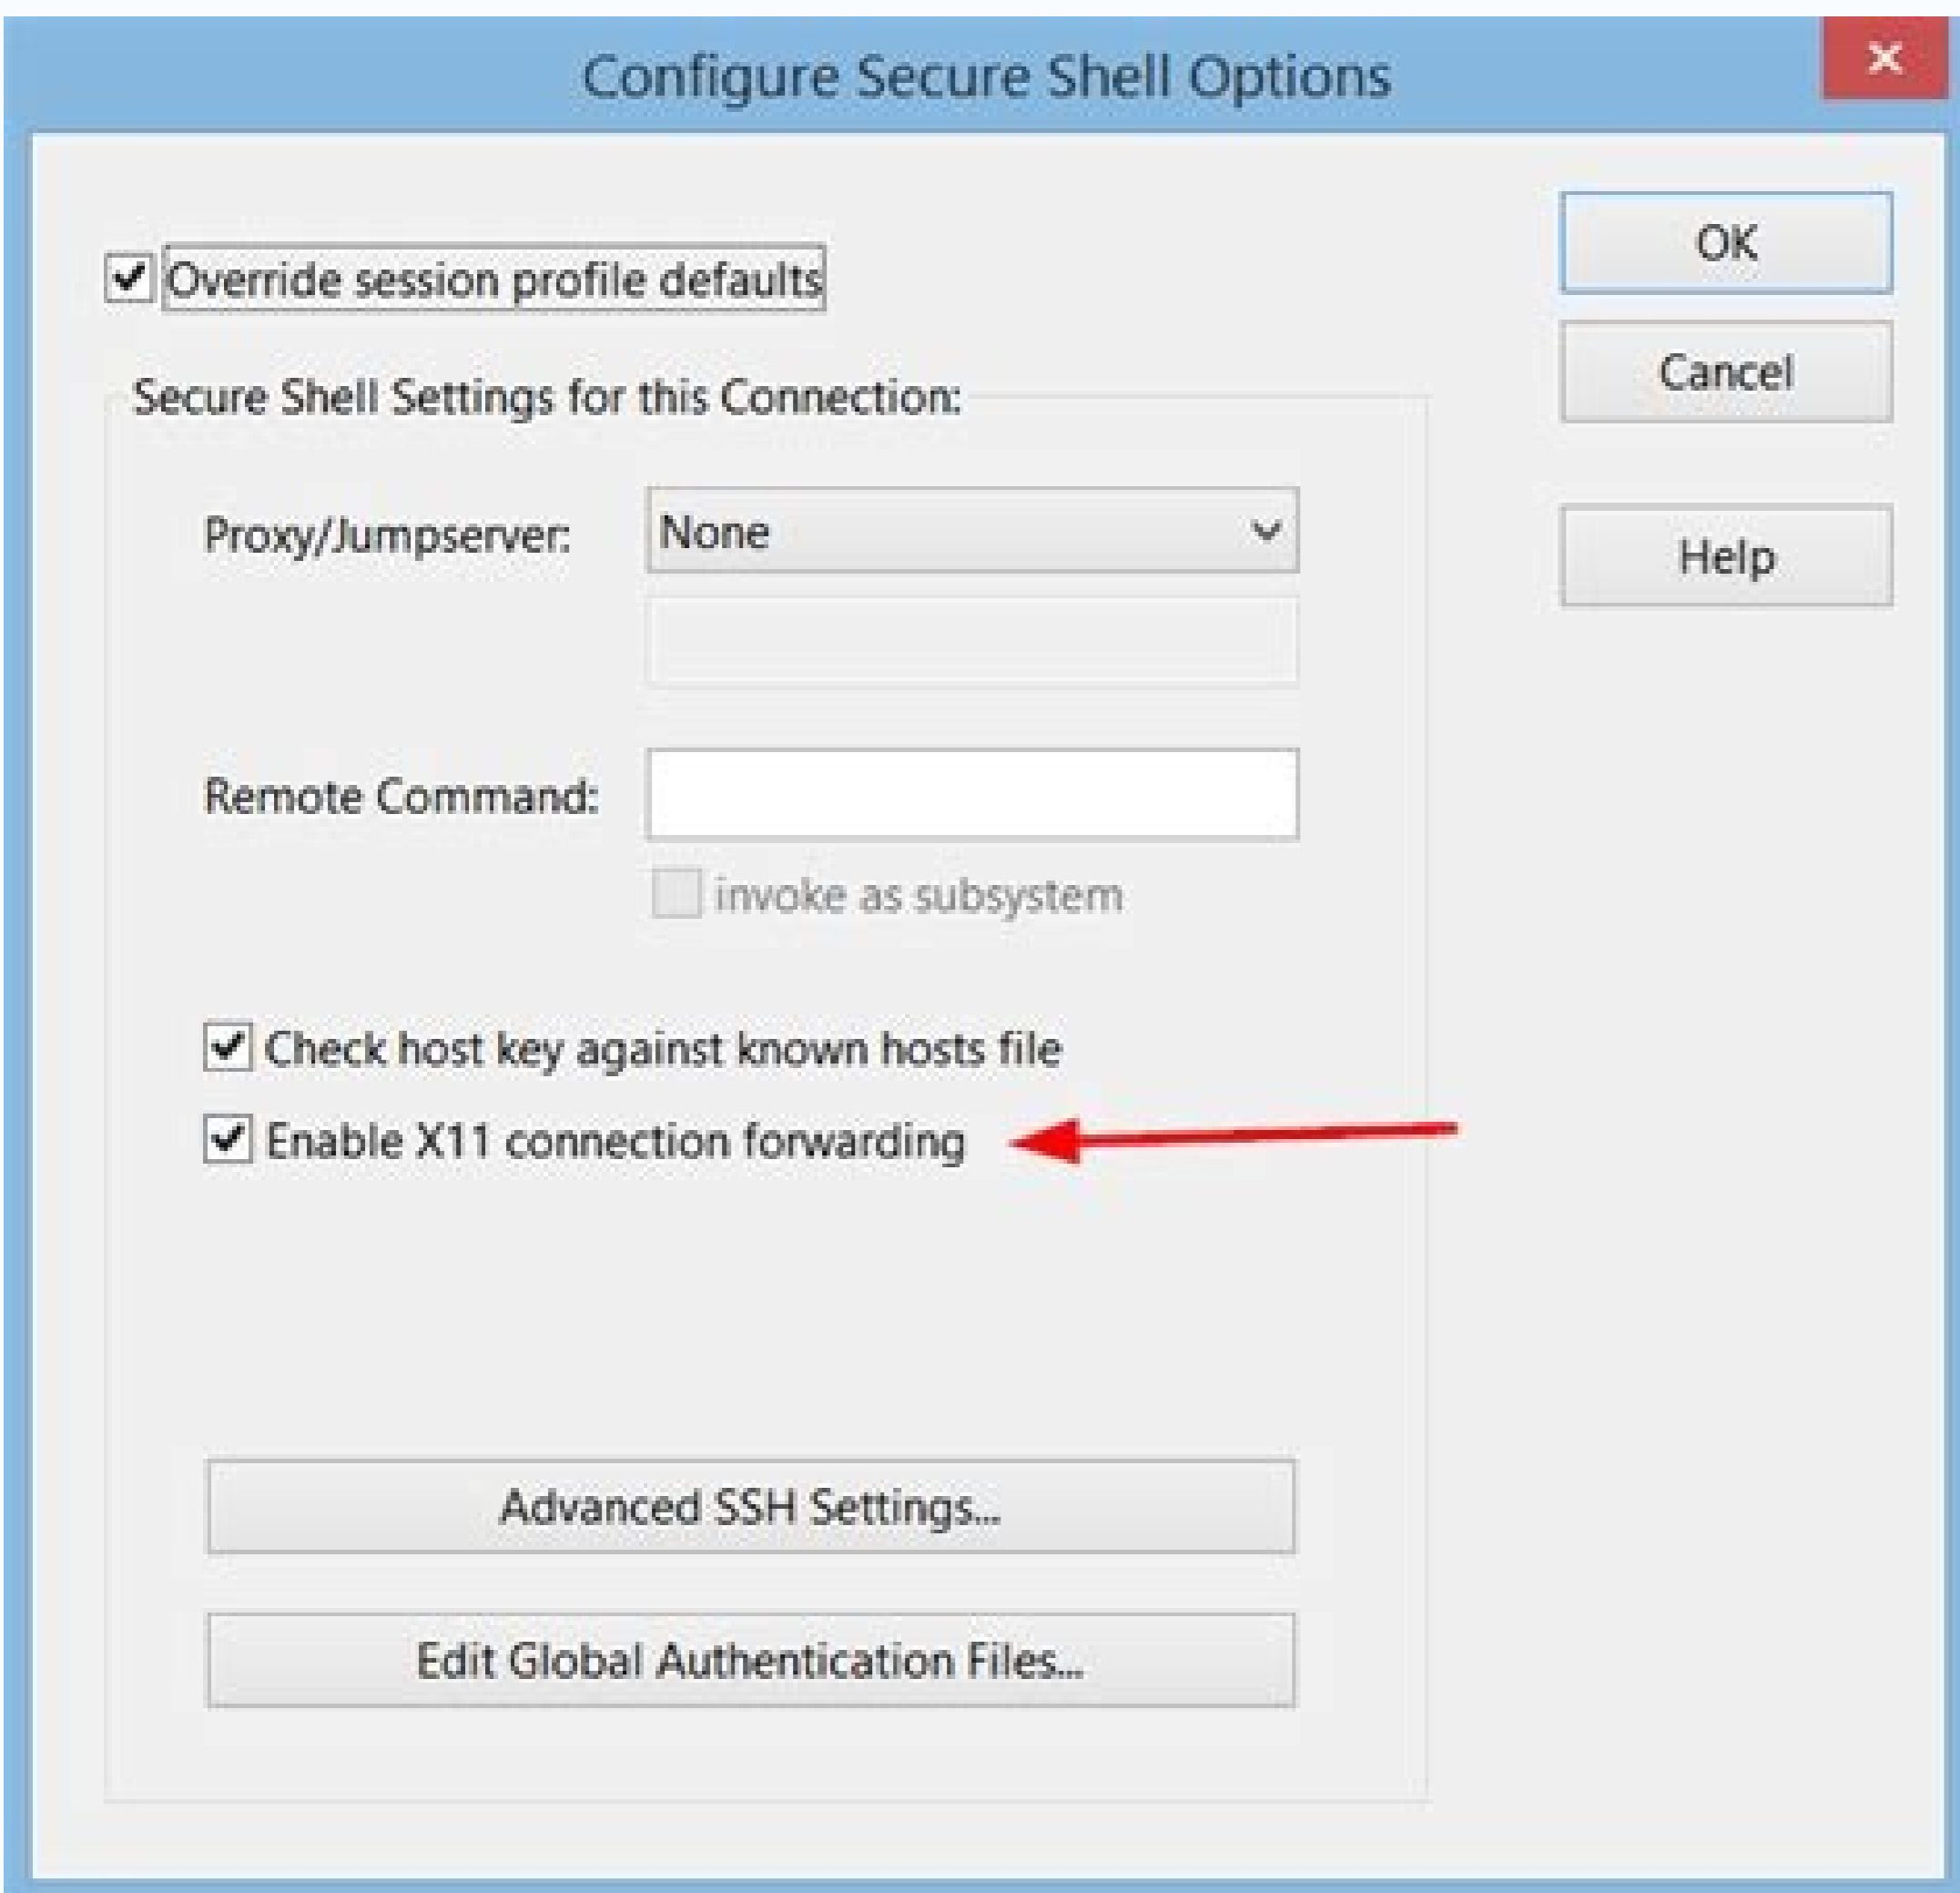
Configure Secure Shell Options

Override session profile defaults

OK

Cancel

Help

Secure Shell Settings for this Connection:

Proxy/Jumpserver: None

Remote Command:

invoke as subsystem

Check host key against known hosts file

Enable X11 connection forwarding

Advanced SSH Settings...

Edit Global Authentication Files...